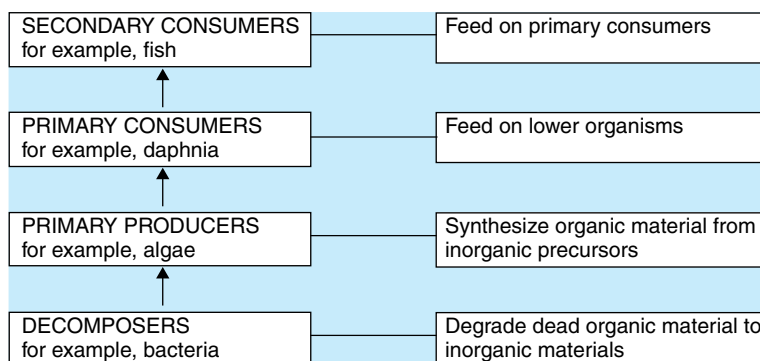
SECONDARY CONSUMERS
for example, fish

Feed on primary consumers

PRIMARY CONSUMERS
for example, daphnia

Feed on lower organisms

PRIMARY PRODUCERS
for example, algae

Synthesize organic material from inorganic precursors

DECOMPOSERS
for example, bacteria

Degrade dead organic material to inorganic materials